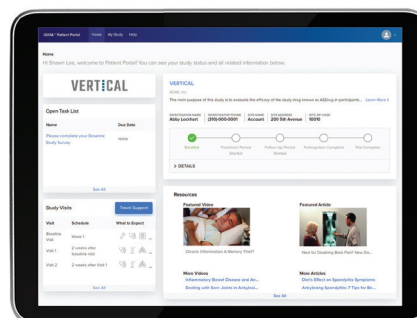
IQVIA | Patient Portal Home My Study Help

Home
Hi Shawn Lee, welcome to Patient Portal! You can see your study status and all related information below.

VERTICAL

Open Task List

| Name | Due Date |
|---|---|
| Please complete your Baseline Study Survey | None |

See All

Study Visits

Travel Support

| Visit | Schedule | What to Expect |
|---|---|---|
| Baseline Visit | Week 1 | |
| Visit 1 | 2 weeks after baseline visit | |
| Visit 2 | 2 weeks after Visit 1 | |

See All

VERTICAL
ACME, Inc.
The main purpose of this study is to evaluate the efficacy of the study drug known as ABDrug in participants... Learn More

INVESTIGATOR NAME Abby Lockhart INVESTIGATOR PHONE (210)-000-0001 SITE NAME Account SITE ADDRESS 200 5th Avenue SITE ZIP CODE 10010

Enrolled Treatment Period Started Follow-Up Period Started Participation Complete Trial Complete

> DETAILS

Resources

Featured Video
Chronic Inflammation: A Memory Thief?

Featured Article
Not for Scolding Back Pain? New Da...

More Videos
Inflammatory Bowel Disease and Arr...
Dealing with Sore Joints in Ankylosi...

More Articles
Diet's Effect on Spondylitis Symptoms
Ankylosing Spondylitis: 7 Tips for Be...

See All